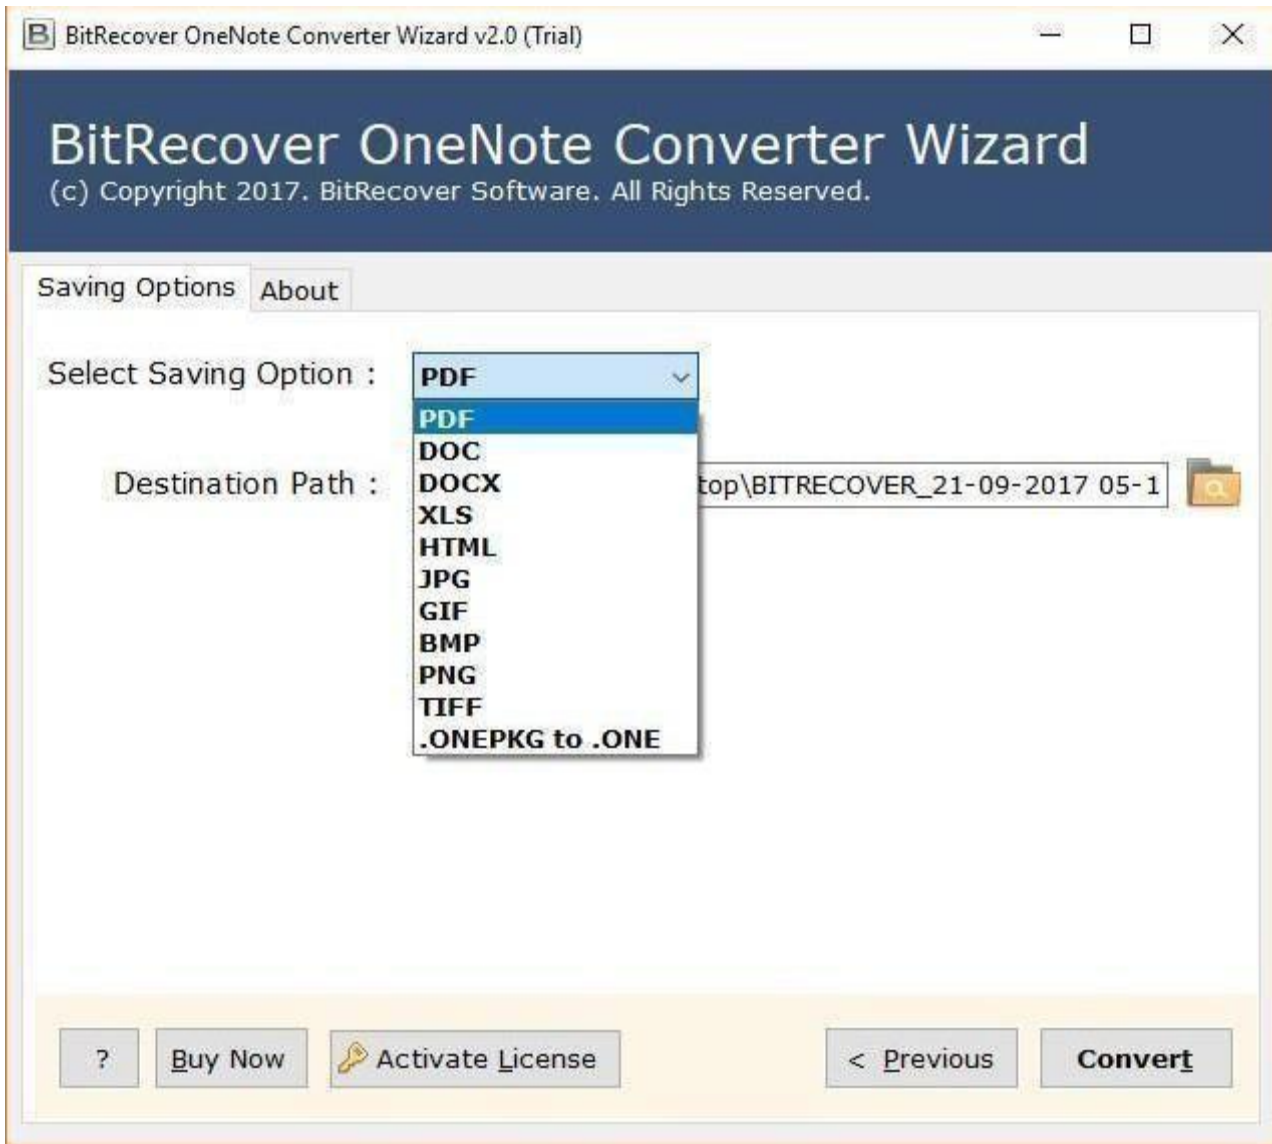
BitRecover OneNote Converter Wizard v2.0 (Trial)

BitRecover OneNote Converter Wizard
(c) Copyright 2017. BitRecover Software. All Rights Reserved.

Saving Options
About

Select Saving Option :
PDF
PDF
DOC
DOCX
XLS
HTML
JPG
GIF
BMP
PNG
TIFF
.ONEPKG to .ONE

Destination Path :
top\BITRECOVER_21-09-2017 05-1

?
Buy Now
Activate License
< Previous
Convert